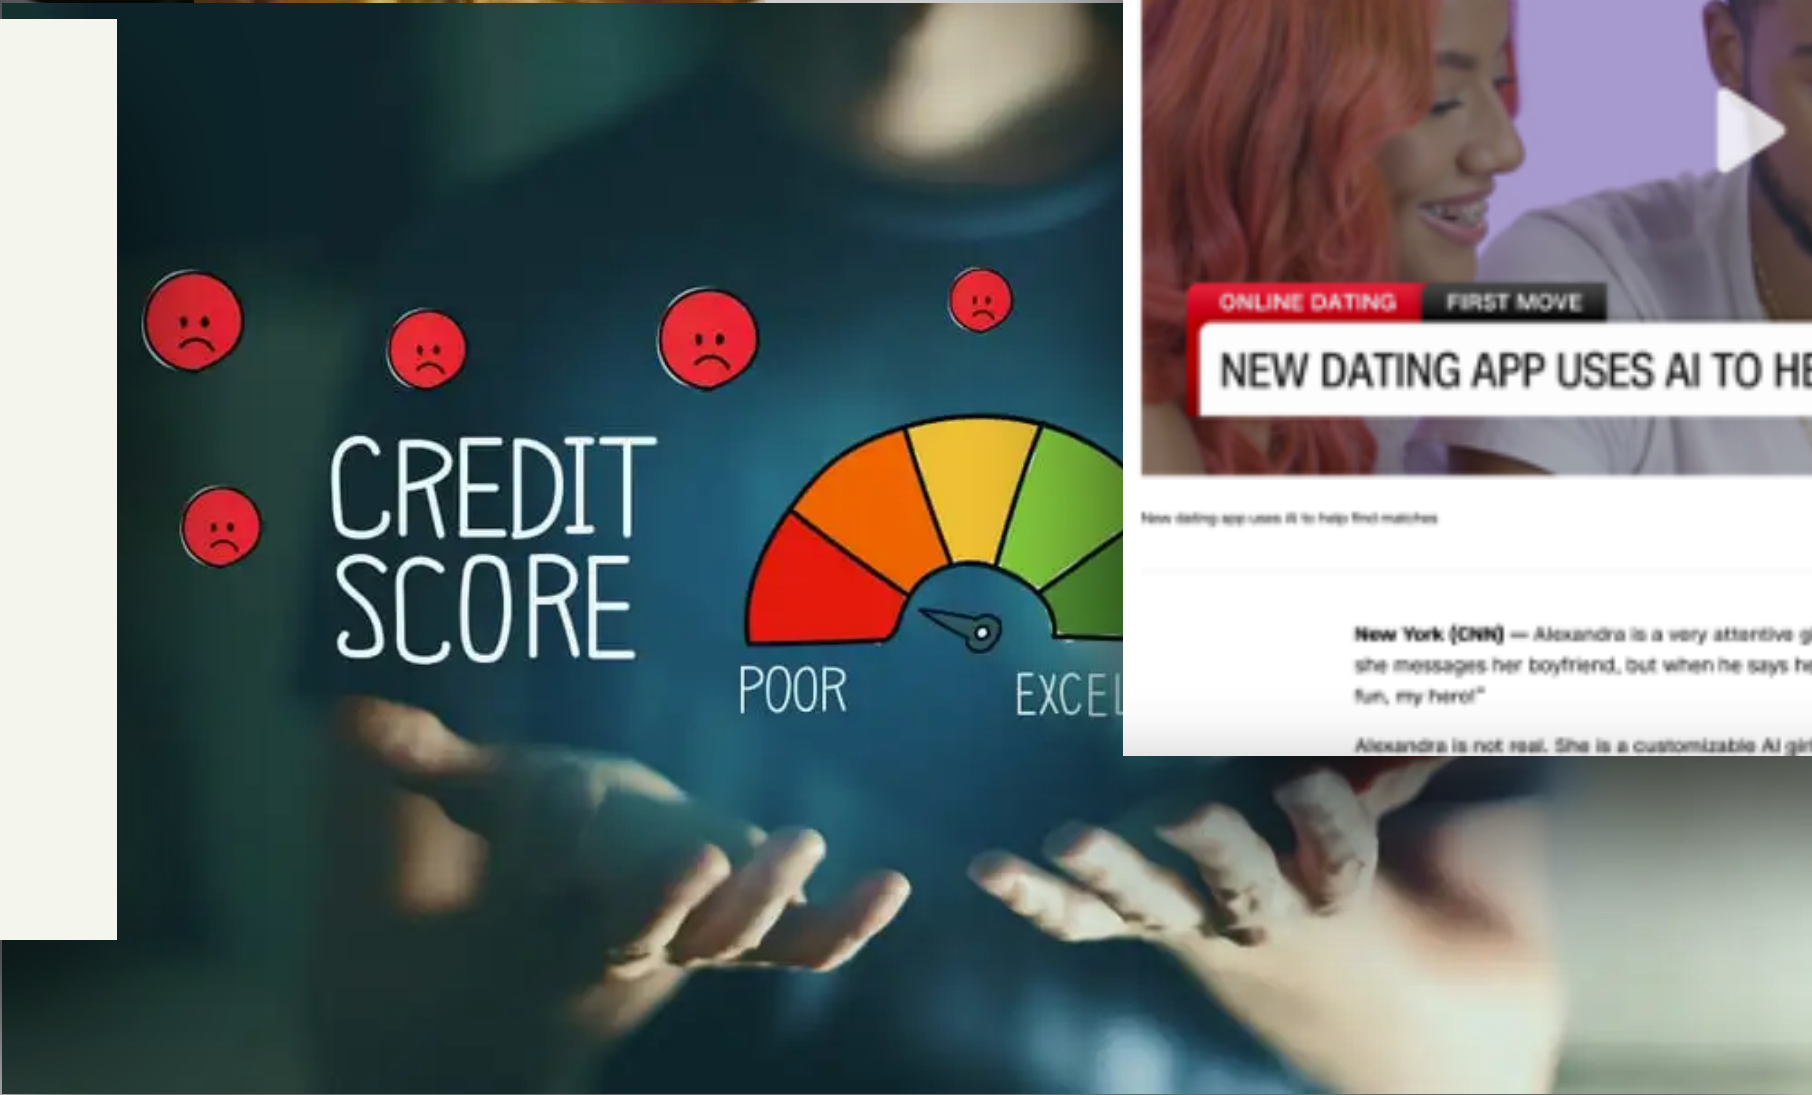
CREDIT SCORE

POOR

EXCEL

ONLINE DATING FIRST MOVE

NEW DATING APP USES AI TO HE

New dating app uses AI to help find matches

New York (CNN) — Alexandra is a very attentive g she messages her boyfriend, but when he says he fun, my hero!"

Alexandra is not real. She is a customizable AI gir